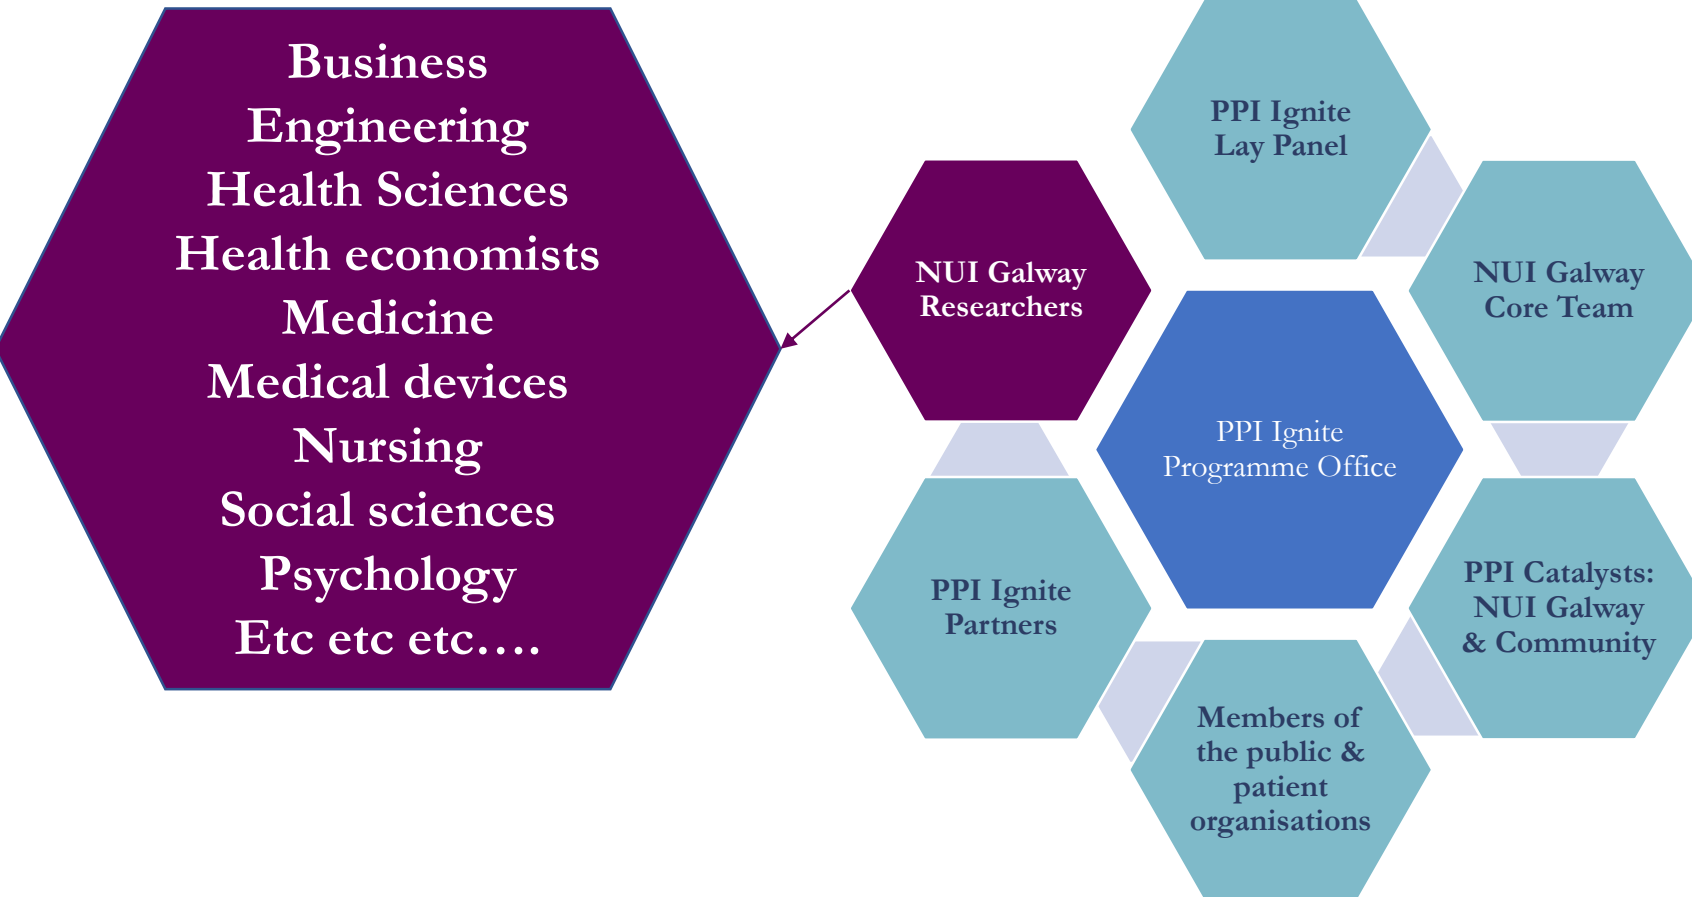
Business
Engineering
Health Sciences
Health economists
Medicine
Medical devices
Nursing
Social sciences
Psychology
Etc etc etc….

PPI Ignite Lay Panel

NUI Galway Researchers

NUI Galway Core Team

PPI Ignite Programme Office

PPI Ignite Partners

PPI Catalysts: NUI Galway & Community

Members of the public & patient organisations